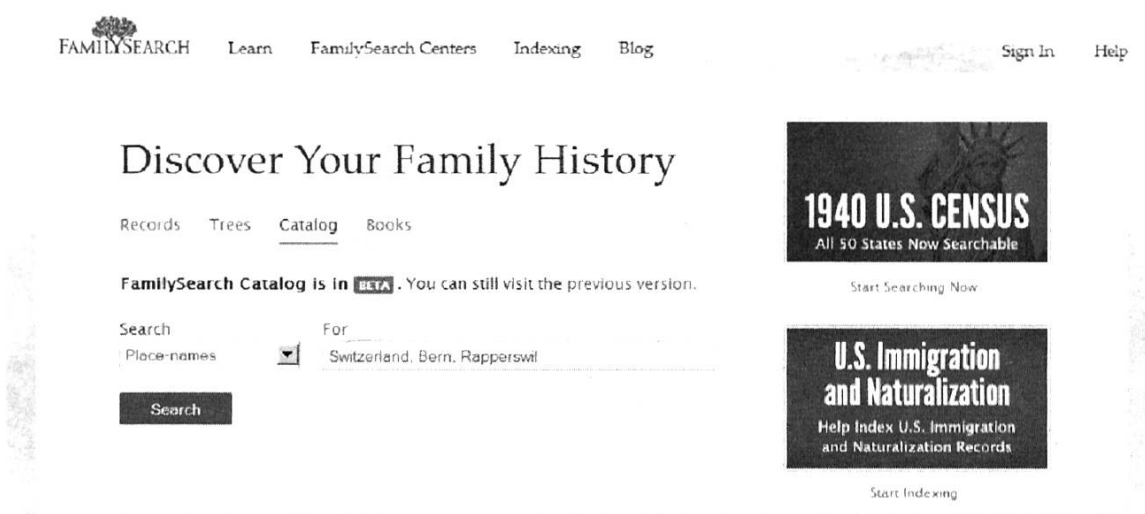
FAMILYSEARCH Learn FamilySearch Centers Indexing Blog Sign In Help

Discover Your Family History

Records Trees Catalog Books

FamilySearch Catalog is in BETA. You can still visit the previous version.

Search
Place-names

For
Switzerland, Bern, Rapperswil

Search

1940 U.S. CENSUS
All 50 States Now Searchable

Start Searching Now

U.S. Immigration and Naturalization
Help Index U.S. Immigration and Naturalization Records

Start Indexing